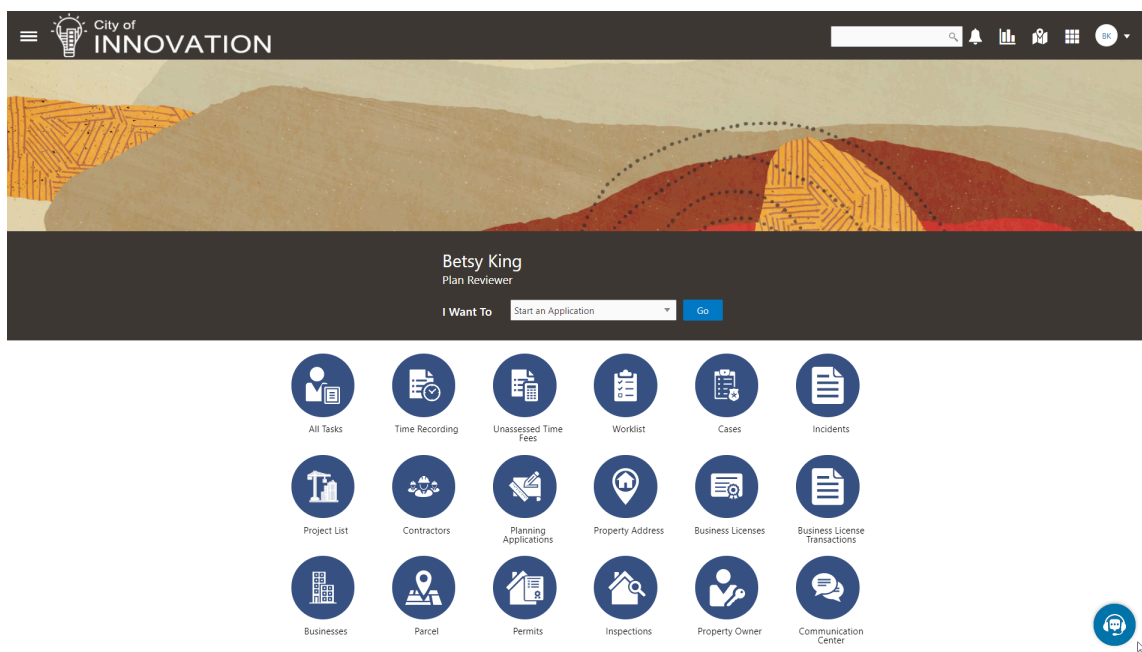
City of
INNOVATION

BK

Betsy King
Plan Reviewer

I Want To
Start an Application
Go

All Tasks
Time Recording
Unassessed Time Fees
Worklist
Cases
Incidents

Project List
Contractors
Planning Applications
Property Address
Business Licenses
Business License Transactions

Businesses
Parcel
Permits
Inspections
Property Owner
Communication Center